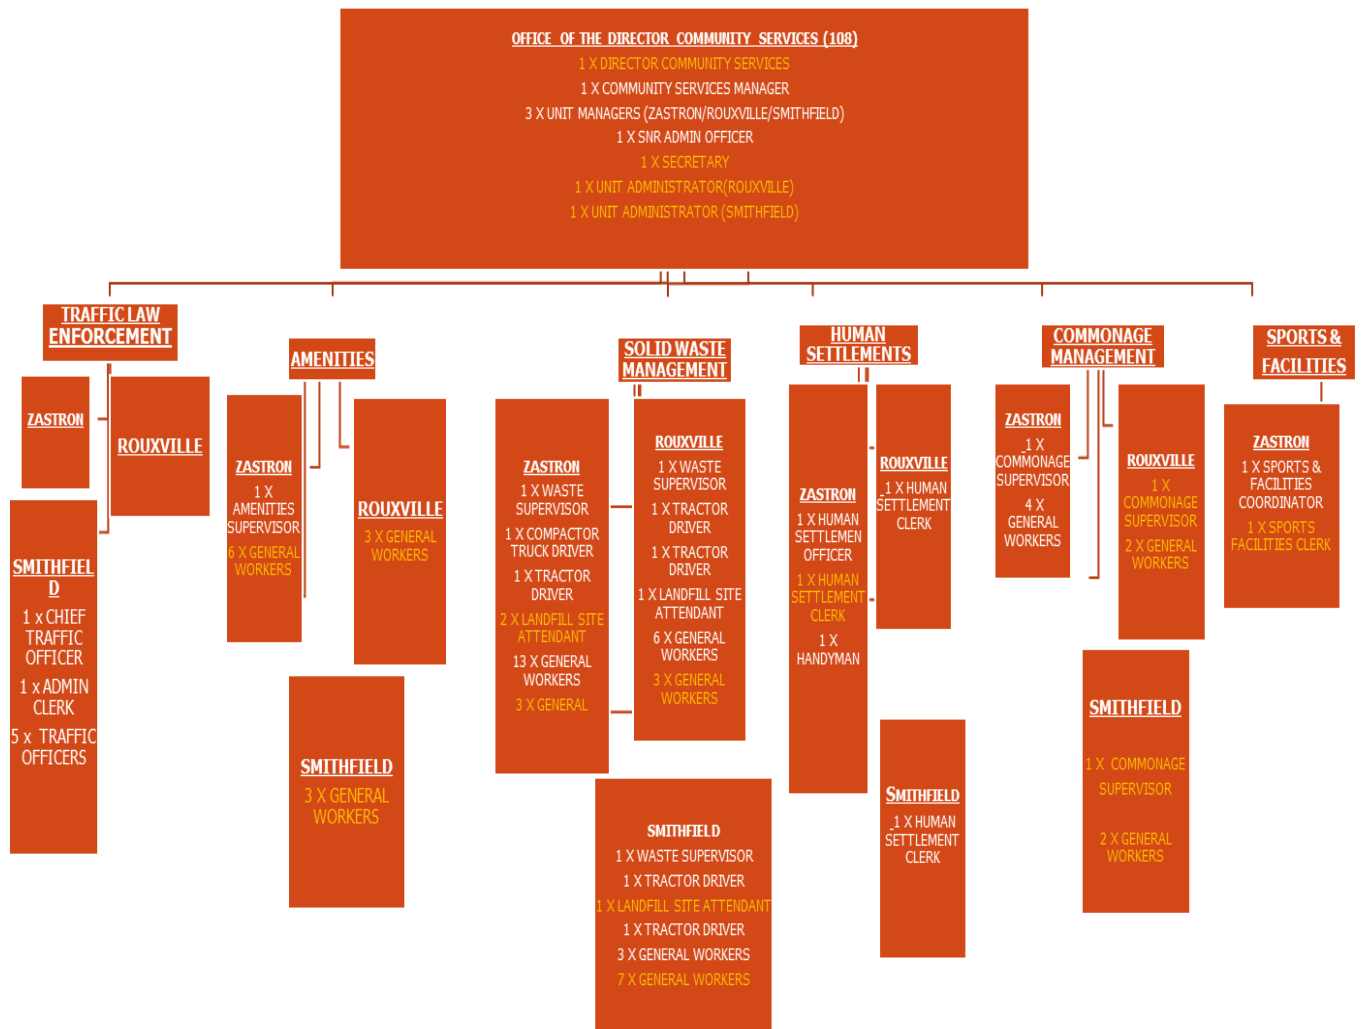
OFFICE OF THE DIRECTOR COMMUNITY SERVICES (108)
1 X DIRECTOR COMMUNITY SERVICES
1 X COMMUNITY SERVICES MANAGER
3 X UNIT MANAGERS (ZASTRON/ROUXVILLE/SMITHFIELD)
1 X SNR ADMIN OFFICER
1 X SECRETARY
1 X UNIT ADMINISTRATOR(ROUXVILLE)
1 X UNIT ADMINISTRATOR (SMITHFIELD)

TRAFFIC LAW ENFORCEMENT

ZASTRON

ROUXVILLE

SMITHFIELD
1 x CHIEF TRAFFIC OFFICER
1 x ADMIN CLERK
5 x TRAFFIC OFFICERS

AMENITIES

ZASTRON
1 X AMENITIES SUPERVISOR
6 X GENERAL WORKERS

ROUXVILLE
3 X GENERAL WORKERS

SMITHFIELD
3 X GENERAL WORKERS

SOLID WASTE MANAGEMENT

ZASTRON
1 X WASTE SUPERVISOR
1 X COMPACTOR TRUCK DRIVER
1 X TRACTOR DRIVER
2 X LANDFILL SITE ATTENDANT
13 X GENERAL WORKERS
3 X GENERAL

ROUXVILLE
1 X WASTE SUPERVISOR
1 X TRACTOR DRIVER
1 X TRACTOR DRIVER
1 X LANDFILL SITE ATTENDANT
6 X GENERAL WORKERS
3 X GENERAL WORKERS

SMITHFIELD
1 X WASTE SUPERVISOR
1 X TRACTOR DRIVER
1 X LANDFILL SITE ATTENDANT
1 X TRACTOR DRIVER
3 X GENERAL WORKERS
7 X GENERAL WORKERS

HUMAN SETTLEMENTS

ZASTRON
1 X HUMAN SETTLEMEN OFFICER
1 X HUMAN SETTLEMENT CLERK
1 X HANDYMAN

ROUXVILLE
1 X HUMAN SETTLEMENT CLERK

SMITHFIELD
1 X HUMAN SETTLEMENT CLERK

COMMONAGE MANAGEMENT

ZASTRON
1 X COMMONAGE SUPERVISOR
4 X GENERAL WORKERS

ROUXVILLE
1 X COMMONAGE SUPERVISOR
2 X GENERAL WORKERS

SMITHFIELD
1 X COMMONAGE SUPERVISOR
2 X GENERAL WORKERS

SPORTS & FACILITIES

ZASTRON
1 X SPORTS & FACILITIES COORDINATOR
1 X SPORTS FACILITIES CLERK